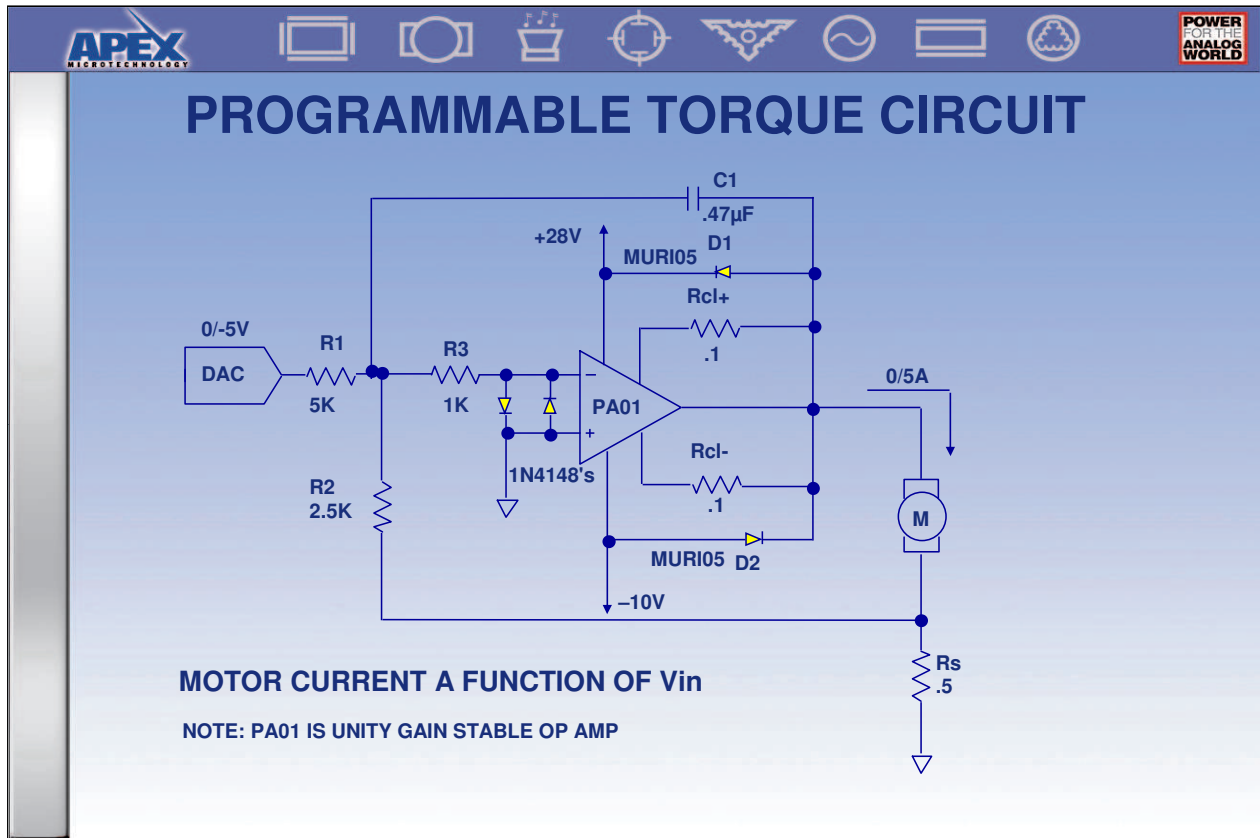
APEX
MICROTECHNOLOGY

POWER FOR THE ANALOG WORLD

PROGRAMMABLE TORQUE CIRCUIT

C1
.47µF
+28V
MURI05
D1
Rcl+
.1
0/-5V
DAC
R1
5K
R3
1K
PA01
0/5A
1N4148's
Rcl-
.1
R2
2.5K
M
MURI05
D2
–10V
Rs
.5

MOTOR CURRENT A FUNCTION OF Vin

NOTE: PA01 IS UNITY GAIN STABLE OP AMP